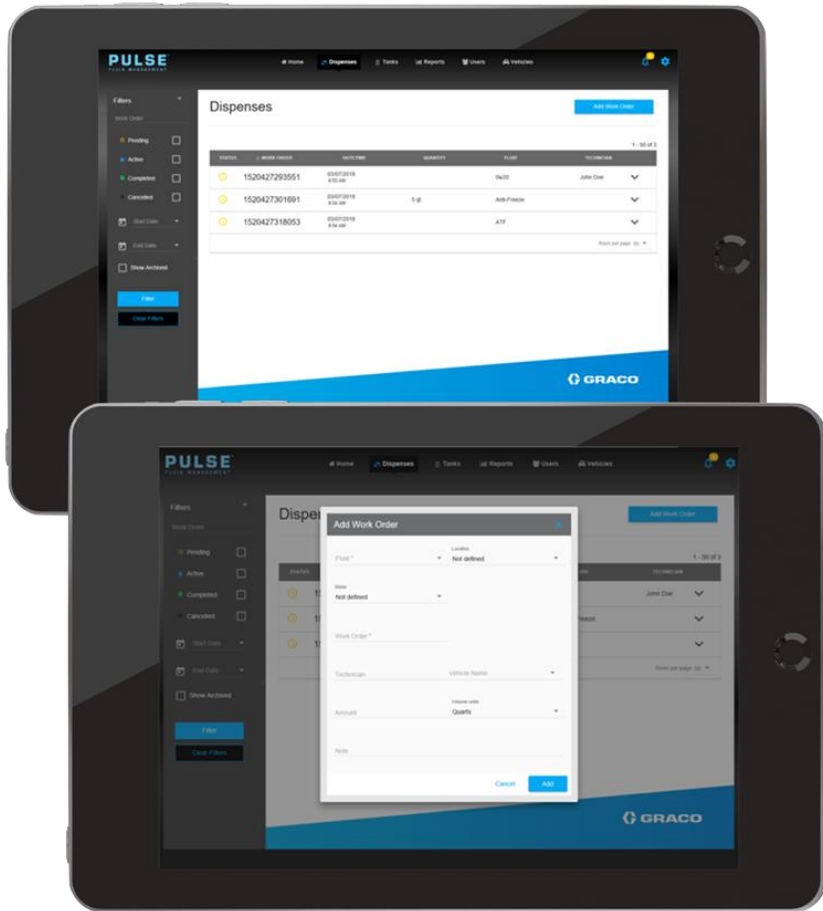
PULSE
FLUID MANAGEMENT

Home Dispenses Tanks Reports Users Vehicles

Filters
Work Order
Pending
Active
Completed
Canceled
Start Date
End Date
Show Archived
Filter
Clear Filters

Dispenses
Add Work Order

1 - 50 of 3

| STATUS | WORK ORDER | DATE/TIME | QUANTITY | FLUID | TECHNICIAN |
|---|---|---|---|---|---|
| | 1520427293551 | 03/07/2018 4:55 AM | | 0w20 | John Doe |
| | 1520427301691 | 03/07/2018 8:54 AM | 1 qt | Anti-Freeze | |
| | 1520427318053 | 03/07/2018 8:54 AM | | ATF | |

Rows per page: 50

GRACO

PULSE
FLUID MANAGEMENT

Home Dispenses Tanks Reports Users Vehicles

Filters
Work Order
Pending
Active
Completed
Canceled
Start Date
End Date
Show Archived
Filter
Clear Filters

Dispe
Add Work Order
1 - 50 of 3
STATUS
TECHNICIAN
John Doe
reeze
Rows per page: 50

Add Work Order
Fluid *
Location
Not defined
Meter
Not defined
Work Order *
Technician
Vehicle Name
Amount
Volume units
Quarts
Note
Cancel
Add

GRACO